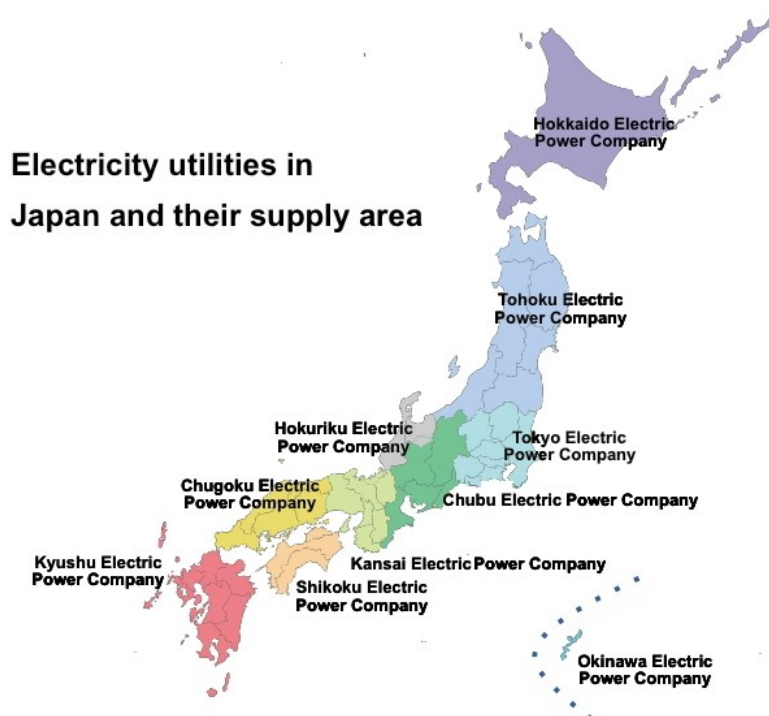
Electricity utilities in Japan and their supply area

Hokkaido Electric Power Company

Tohoku Electric Power Company

Hokuriku Electric Power Company

Tokyo Electric Power Company

Chugoku Electric Power Company

Chubu Electric Power Company

Kyushu Electric Power Company

Kansai Electric Power Company

Shikoku Electric Power Company

Okinawa Electric Power Company